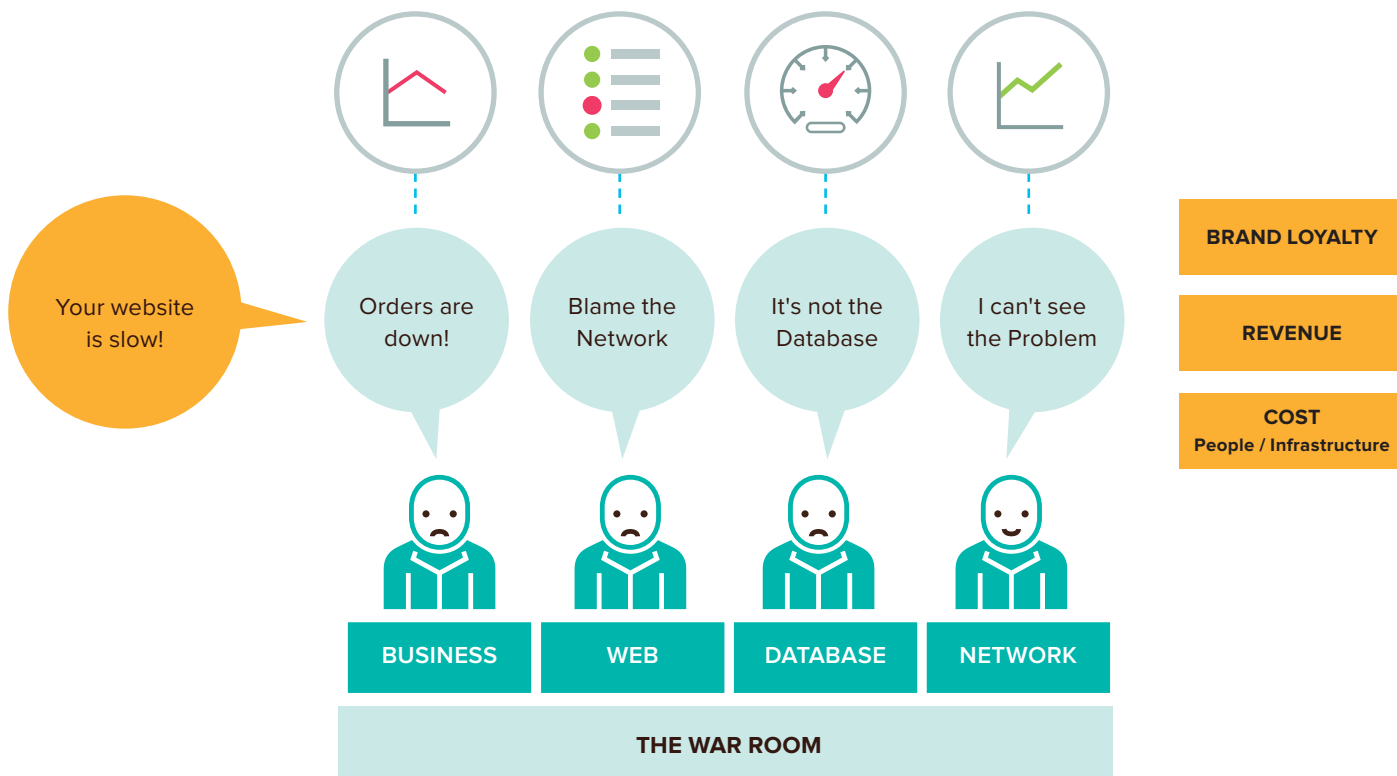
Your website is slow!

Orders are down!

Blame the Network

It's not the Database

I can't see the Problem

BRAND LOYALTY

REVENUE

COST
People / Infrastructure

BUSINESS

WEB

DATABASE

NETWORK

THE WAR ROOM